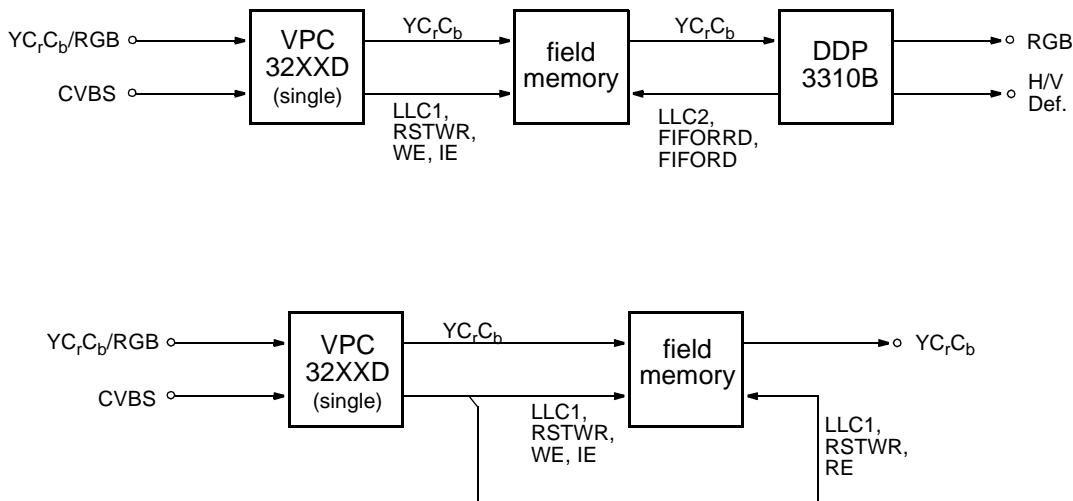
$YC_rC_b$/RGB
CVBS
VPC 32XXD (single)
$YC_rC_b$
LLC1, RSTWR, WE, IE
field memory
$YC_rC_b$
LLC2, FIFORRD, FIFORD
DDP 3310B
RGB
H/V Def.

$YC_rC_b$/RGB
CVBS
VPC 32XXD (single)
$YC_rC_b$
LLC1, RSTWR, WE, IE
field memory
$YC_rC_b$
LLC1, RSTWR, RE